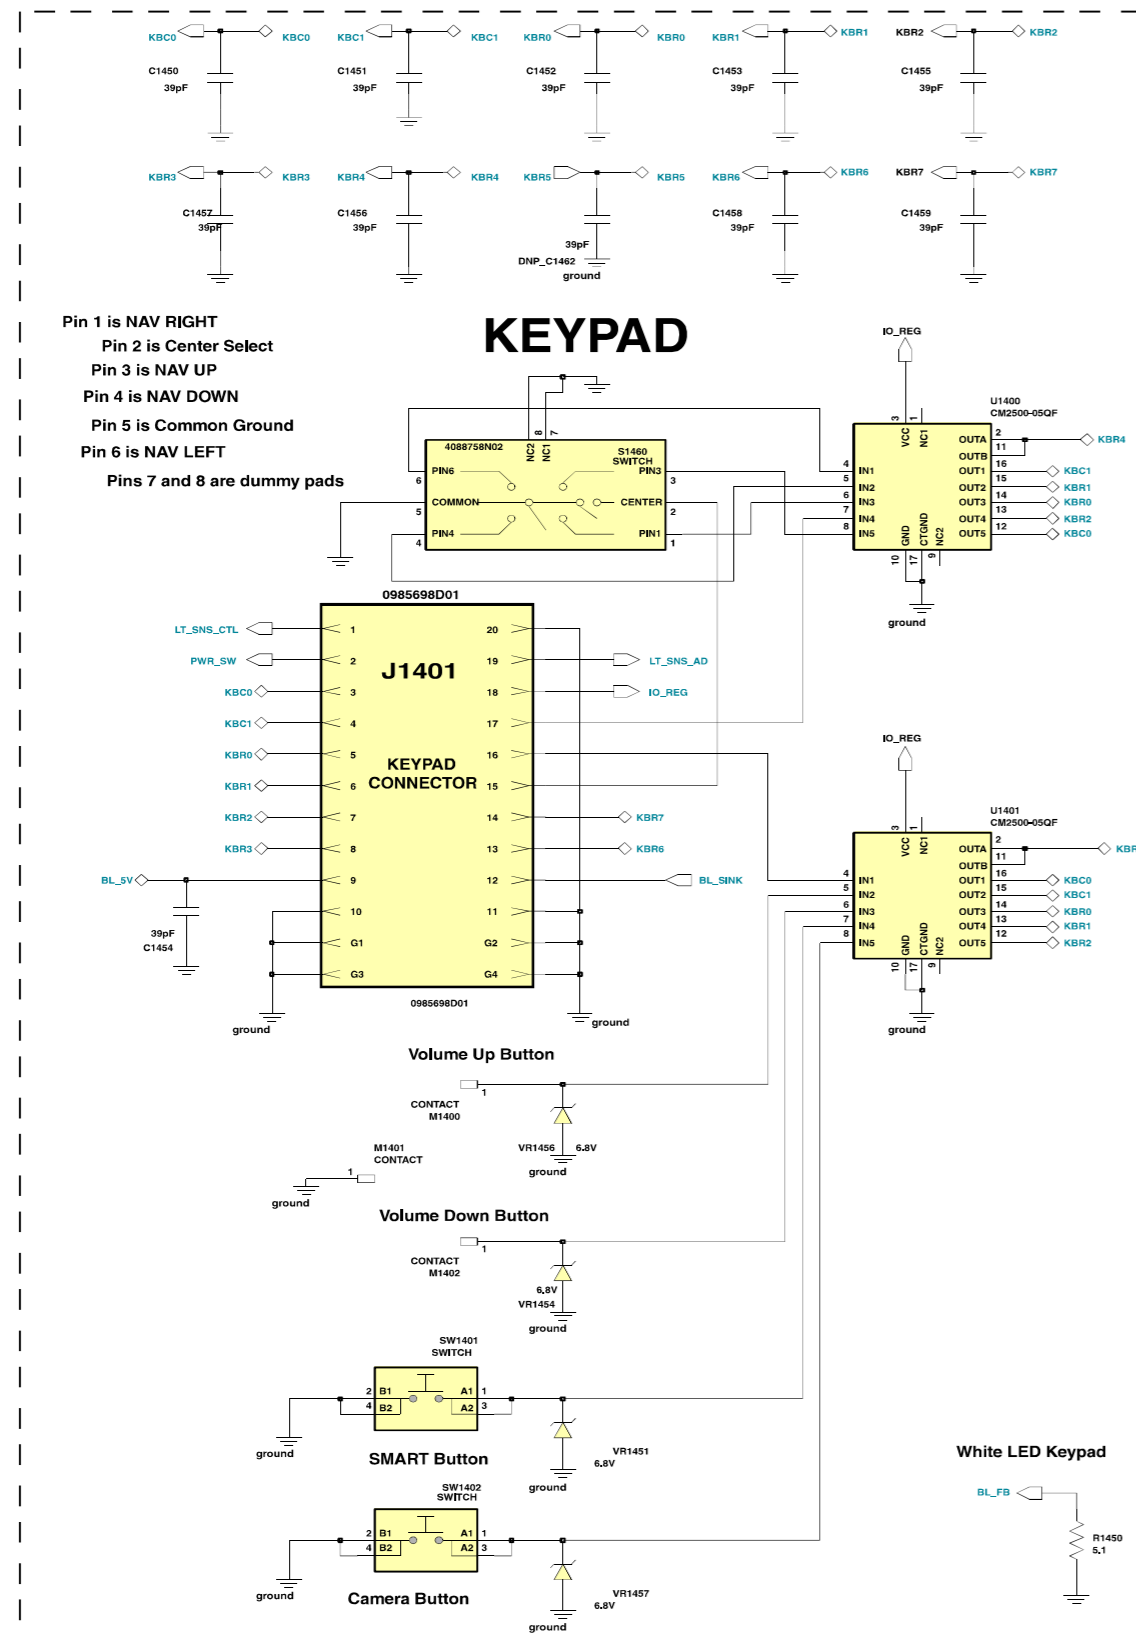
KBC0 KBC0
C1450
39pF
KBC1 KBC1
C1451
39pF
KBR0 KBR0
C1452
39pF
KBR1 KBR1
C1453
39pF
KBR2 KBR2
C1455
39pF

KBR3 KBR3
C1457
39pF
KBR4 KBR4
C1456
39pF
KBR5 KBR5
39pF
DNP_C1462
ground
KBR6 KBR6
C1458
39pF
KBR7 KBR7
C1459
39pF

Pin 1 is NAV RIGHT
Pin 2 is Center Select
Pin 3 is NAV UP
Pin 4 is NAV DOWN
Pin 5 is Common Ground
Pin 6 is NAV LEFT
Pins 7 and 8 are dummy pads

KEYPAD

4088758N02
NC2 NC1 8 7
S1460
SWITCH
PIN6 PIN3
COMMON CENTER
PIN4 PIN1
6 5 4 3 2 1

IO_REG
U1400
CM2500-05QF
3 1 VCC NC1
4 IN1
5 IN2
6 IN3
7 IN4
8 IN5
OUTA 2
OUTB 11
OUT1 16
OUT2 15
OUT3 14
OUT4 13
OUT5 12
GND CTGND NC2
10 17 9
KBR4
KBC1
KBR1
KBR0
KBR2
KBC0
ground

0985698D01
J1401
KEYPAD CONNECTOR
LT_SNS_CTL 1
PWR_SW 2
KBC0 3
KBC1 4
KBR0 5
KBR1 6
KBR2 7
KBR3 8
BL_5V 9
10
G1
G3
20
19 LT_SNS_AD
18 IO_REG
17
16
15
14 KBR7
13 KBR6
12 BL_SINK
11
G2
G4
0985698D01
39pF
C1454
ground
ground

IO_REG
U1401
CM2500-05QF
3 1 VCC NC1
4 IN1
5 IN2
6 IN3
7 IN4
8 IN5
OUTA 2
OUTB 11
OUT1 16
OUT2 15
OUT3 14
OUT4 13
OUT5 12
GND CTGND NC2
10 17 9
KBR
KBC0
KBC1
KBR0
KBR1
KBR2
ground

Volume Up Button
1
CONTACT
M1400
VR1456 6.8V
ground
M1401
CONTACT
1
ground

Volume Down Button
1
CONTACT
M1402
6.8V
VR1454
ground

SW1401
SWITCH
2 B1 A1 1
4 B2 A2 3
ground
SMART Button
VR1451
6.8V
ground

SW1402
SWITCH
2 B1 A1 1
4 B2 A2 3
ground
Camera Button
VR1457
6.8V
ground

White LED Keypad
BL_FB
R1450
5.1